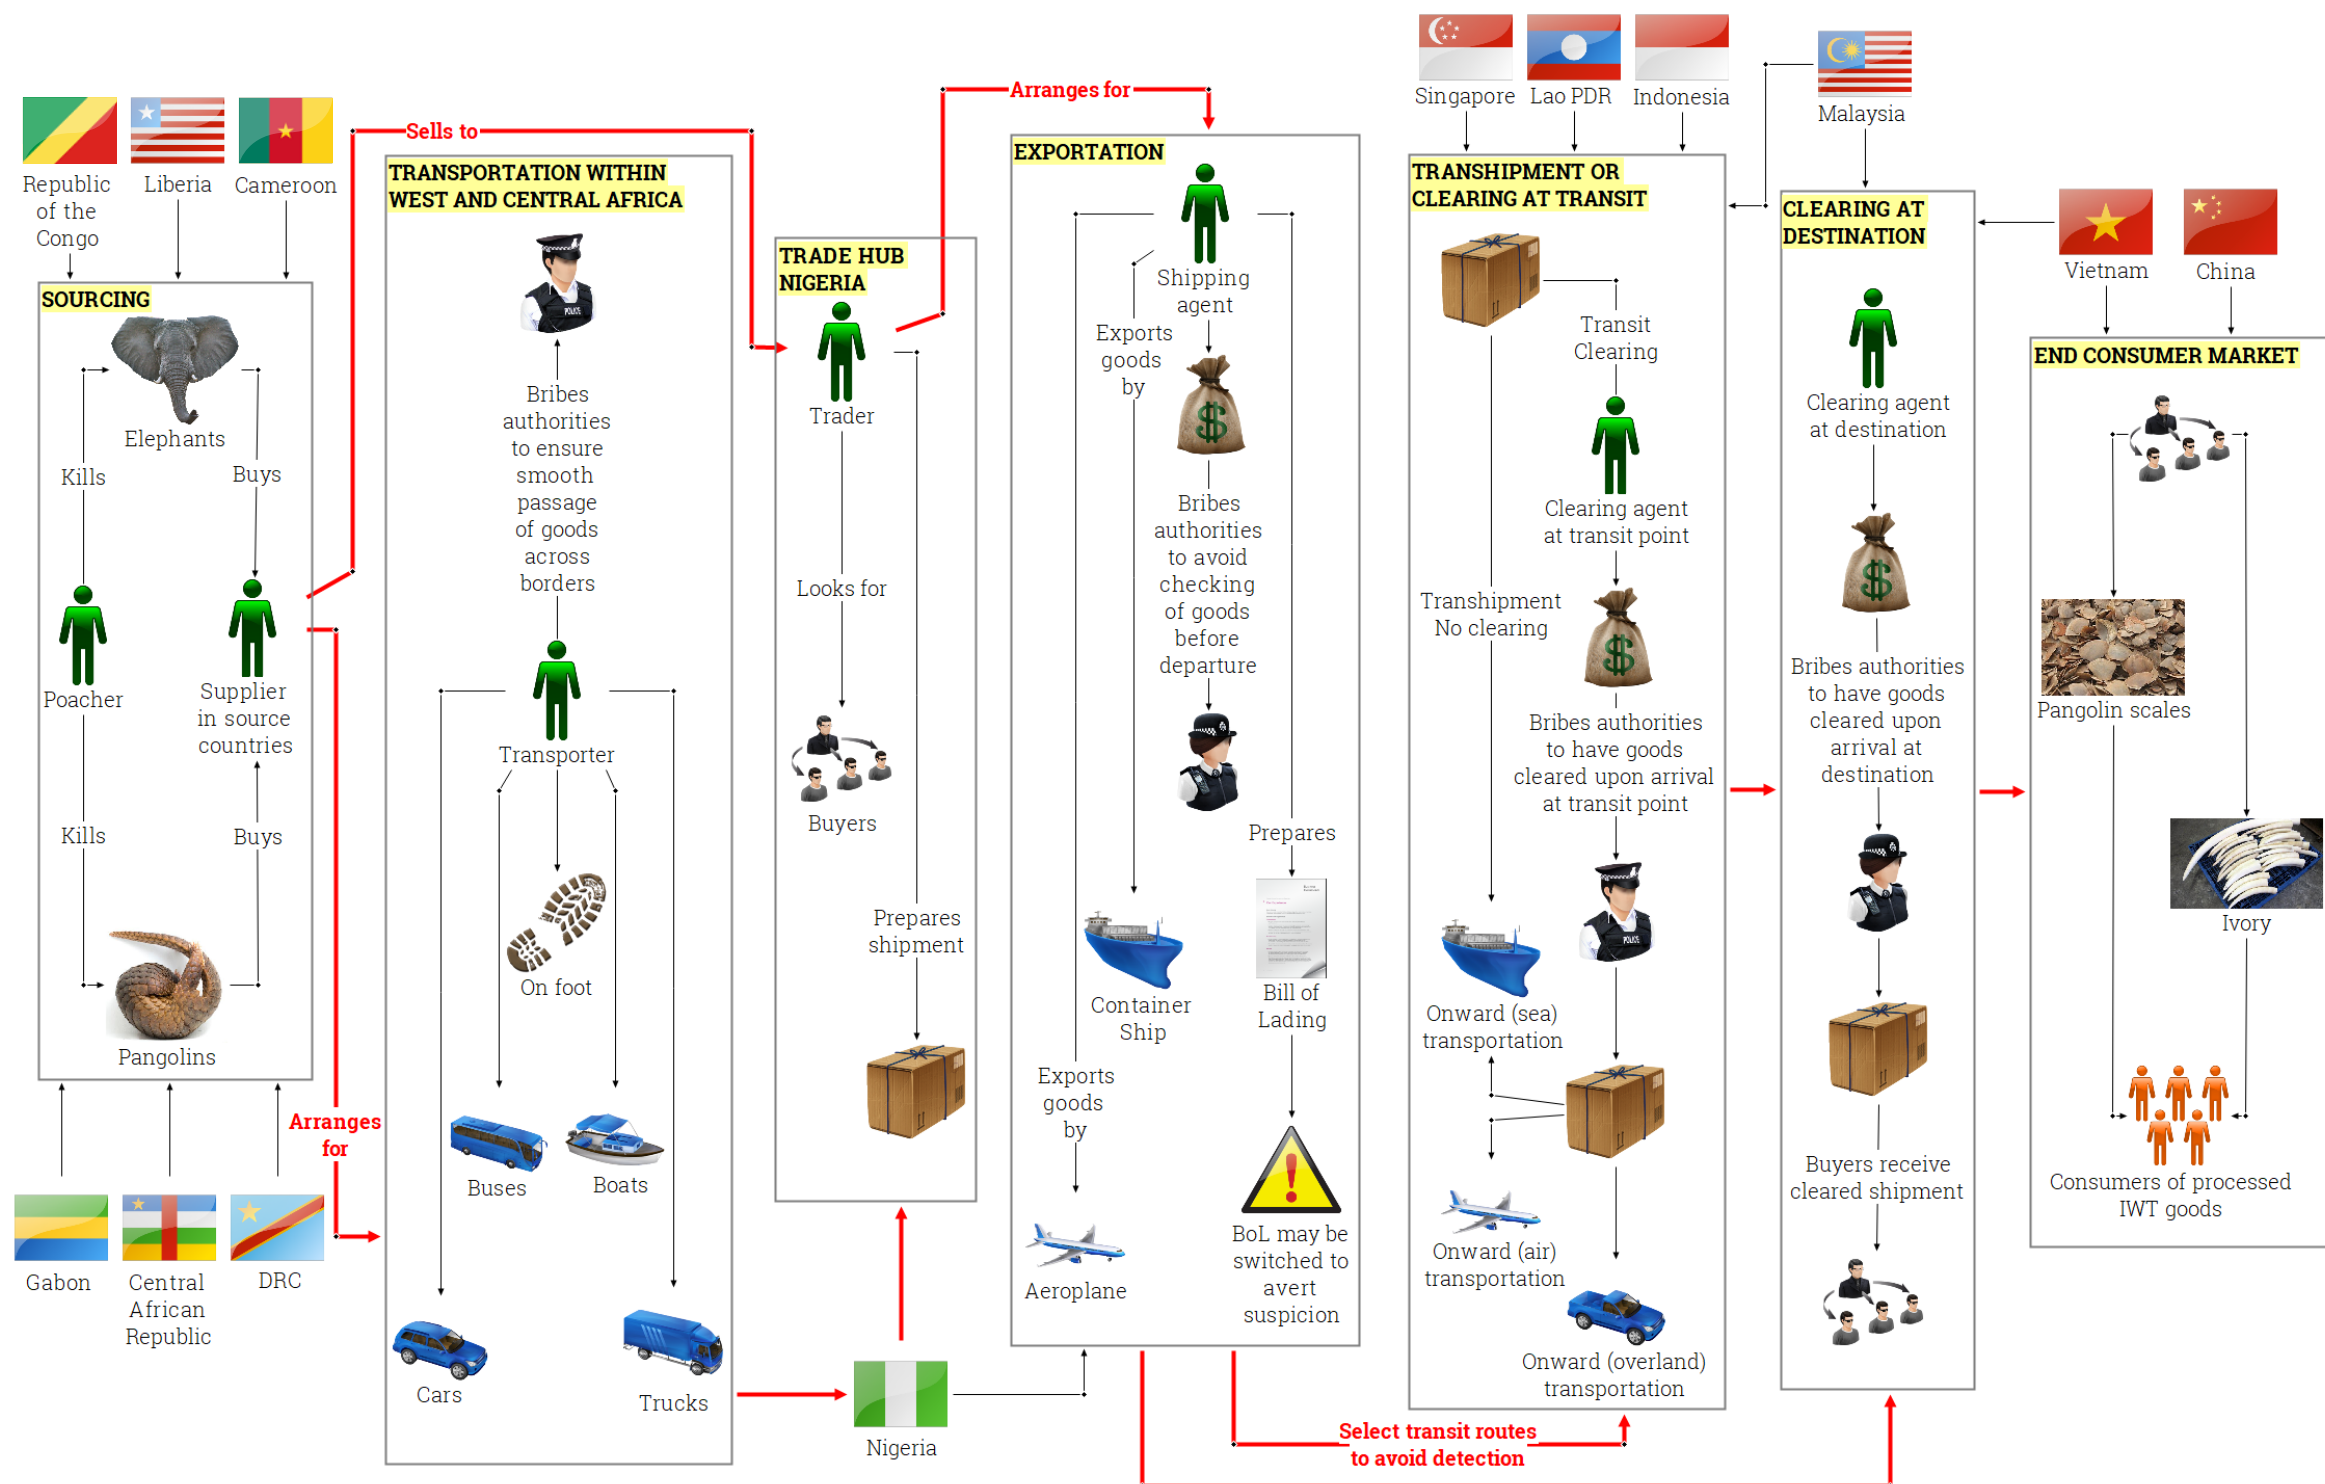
Republic of the Congo
Liberia
Cameroon

SOURCING
Elephants
Kills
Buys
Poacher
Supplier in source countries
Kills
Buys
Pangolins

Gabon
Central African Republic
DRC

Sells to
Arranges for

TRANSPORTATION WITHIN WEST AND CENTRAL AFRICA
Bribes authorities to ensure smooth passage of goods across borders
Transporter
On foot
Buses
Boats
Cars
Trucks

Nigeria

TRADE HUB NIGERIA
Trader
Looks for
Buyers
Prepares shipment

Arranges for

EXPORTATION
Shipping agent
Exports goods by
Bribes authorities to avoid checking of goods before departure
Prepares
Container Ship
Bill of Lading
Exports goods by
Aeroplane
BoL may be switched to avert suspicion

Select transit routes to avoid detection

Singapore
Lao PDR
Indonesia
Malaysia

TRANSHIPMENT OR CLEARING AT TRANSIT
Transit Clearing
Clearing agent at transit point
Transhipment No clearing
Bribes authorities to have goods cleared upon arrival at transit point
Onward (sea) transportation
Onward (air) transportation
Onward (overland) transportation

CLEARING AT DESTINATION
Clearing agent at destination
Bribes authorities to have goods cleared upon arrival at destination
Buyers receive cleared shipment

Vietnam
China

END CONSUMER MARKET
Pangolin scales
Ivory
Consumers of processed IWT goods